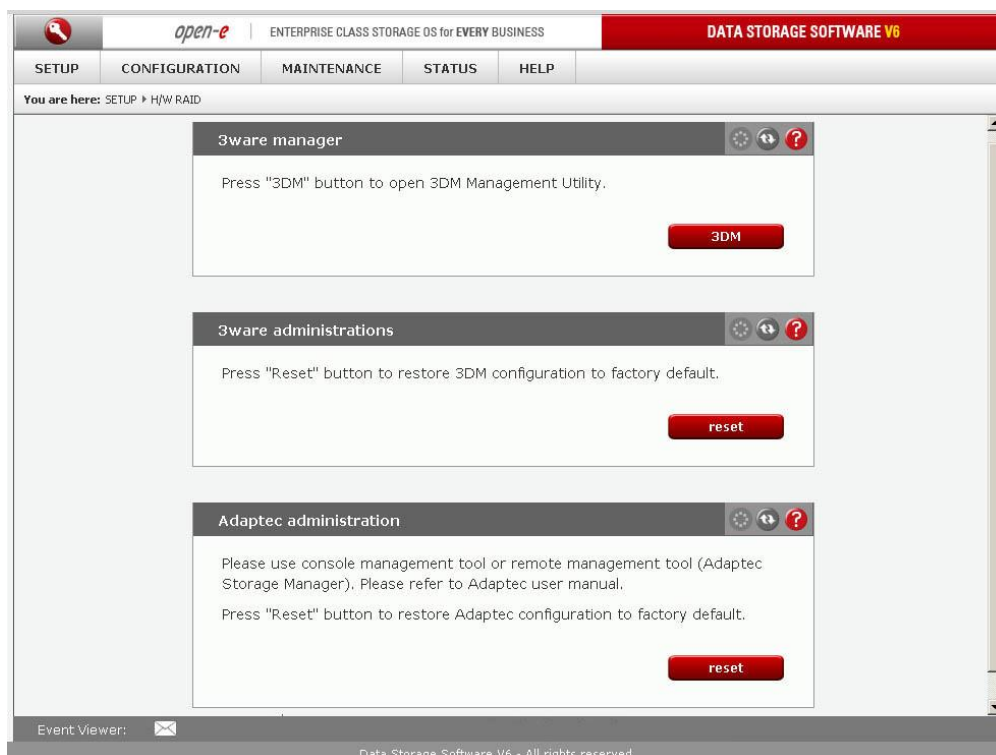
open-e | ENTERPRISE CLASS STORAGE OS for EVERY BUSINESS

DATA STORAGE SOFTWARE V6

SETUP CONFIGURATION MAINTENANCE STATUS HELP

You are here: SETUP ▸ H/W RAID

3ware manager

Press "3DM" button to open 3DM Management Utility.

3DM

3ware administrations

Press "Reset" button to restore 3DM configuration to factory default.

reset

Adaptec administration

Please use console management tool or remote management tool (Adaptec Storage Manager). Please refer to Adaptec user manual.

Press "Reset" button to restore Adaptec configuration to factory default.

reset

Event Viewer:

Data Storage Software V6 - All rights reserved